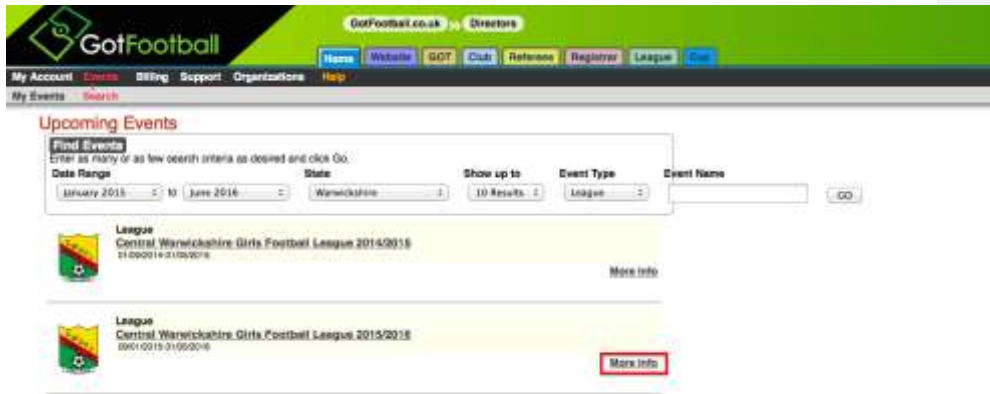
GotFootball

GotFootball.co.uk Directors

Home Website GOT Club Referees Registrar League Gov

My Account Events Billing Support Organizations Help

My Events Search

Upcoming Events

Find Events
Enter as many or as few search criteria as desired and click Go.

Date Range
January 2015 to June 2016

State
Warwickshire

Show up to
10 Results

Event Type
League

Event Name

GO

League
Central Warwickshire Girls Football League 2014/2015
01/09/2014-31/05/2015

More Info

League
Central Warwickshire Girls Football League 2015/2016
09/01/2015-31/05/2016

More Info